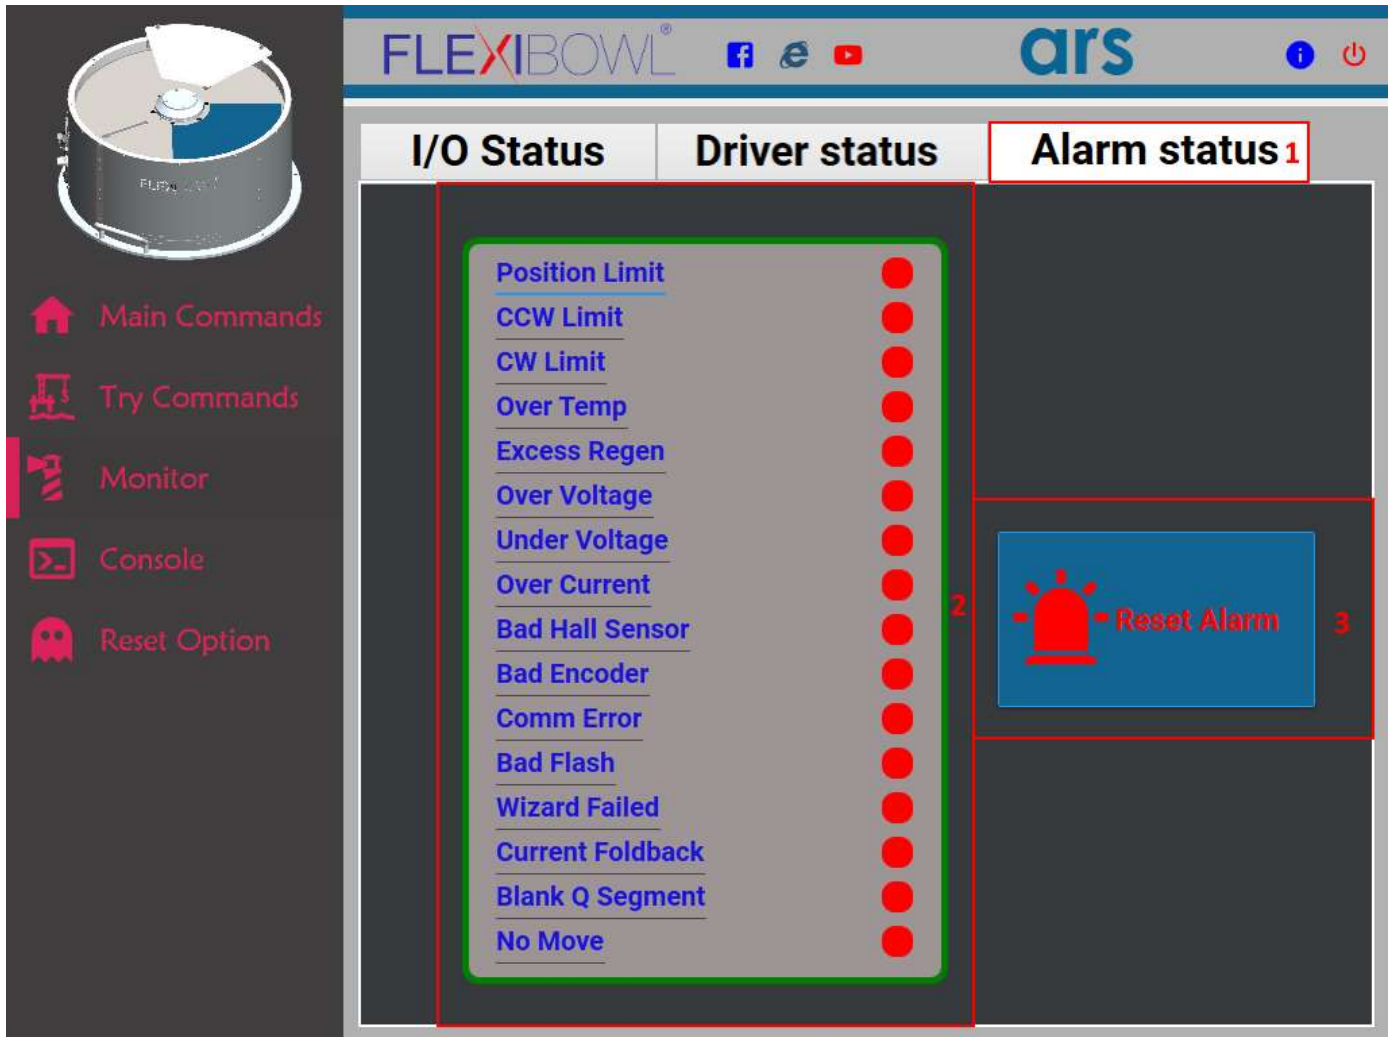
FLEXIBOWL®

ars

Main Commands
Try Commands
Monitor
Console
Reset Option

I/O Status
Driver status
Alarm status 1

Position Limit
CCW Limit
CW Limit
Over Temp
Excess Regen
Over Voltage
Under Voltage
Over Current
Bad Hall Sensor
Bad Encoder
Comm Error
Bad Flash
Wizard Failed
Current Foldback
Blank Q Segment
No Move

2

Reset Alarm

3